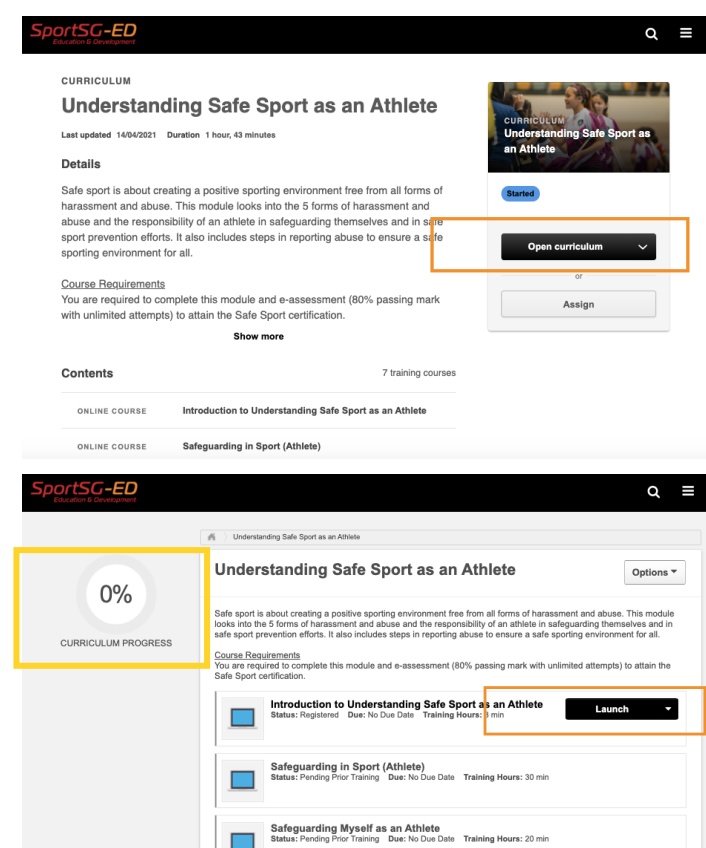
SportSG-ED
Education & Development

CURRICULUM
Understanding Safe Sport as an Athlete
Last updated 14/04/2021 Duration 1 hour, 43 minutes

Details
Safe sport is about creating a positive sporting environment free from all forms of harassment and abuse. This module looks into the 5 forms of harassment and abuse and the responsibility of an athlete in safeguarding themselves and in safe sport prevention efforts. It also includes steps in reporting abuse to ensure a safe sporting environment for all.

Course Requirements
You are required to complete this module and e-assessment (80% passing mark with unlimited attempts) to attain the Safe Sport certification.

Show more

Contents 7 training courses

ONLINE COURSE Introduction to Understanding Safe Sport as an Athlete

ONLINE COURSE Safeguarding in Sport (Athlete)

CURRICULUM
Understanding Safe Sport as an Athlete

Started

Open curriculum

or

Assign

SportSG-ED
Education & Development

Understanding Safe Sport as an Athlete

0%
CURRICULUM PROGRESS

Understanding Safe Sport as an Athlete

Options

Safe sport is about creating a positive sporting environment free from all forms of harassment and abuse. This module looks into the 5 forms of harassment and abuse and the responsibility of an athlete in safeguarding themselves and in safe sport prevention efforts. It also includes steps in reporting abuse to ensure a safe sporting environment for all.

Course Requirements
You are required to complete this module and e-assessment (80% passing mark with unlimited attempts) to attain the Safe Sport certification.

Introduction to Understanding Safe Sport as an Athlete
Status: Registered Due: No Due Date Training Hours: 3 min

Launch

Safeguarding in Sport (Athlete)
Status: Pending Prior Training Due: No Due Date Training Hours: 30 min

Safeguarding Myself as an Athlete
Status: Pending Prior Training Due: No Due Date Training Hours: 20 min